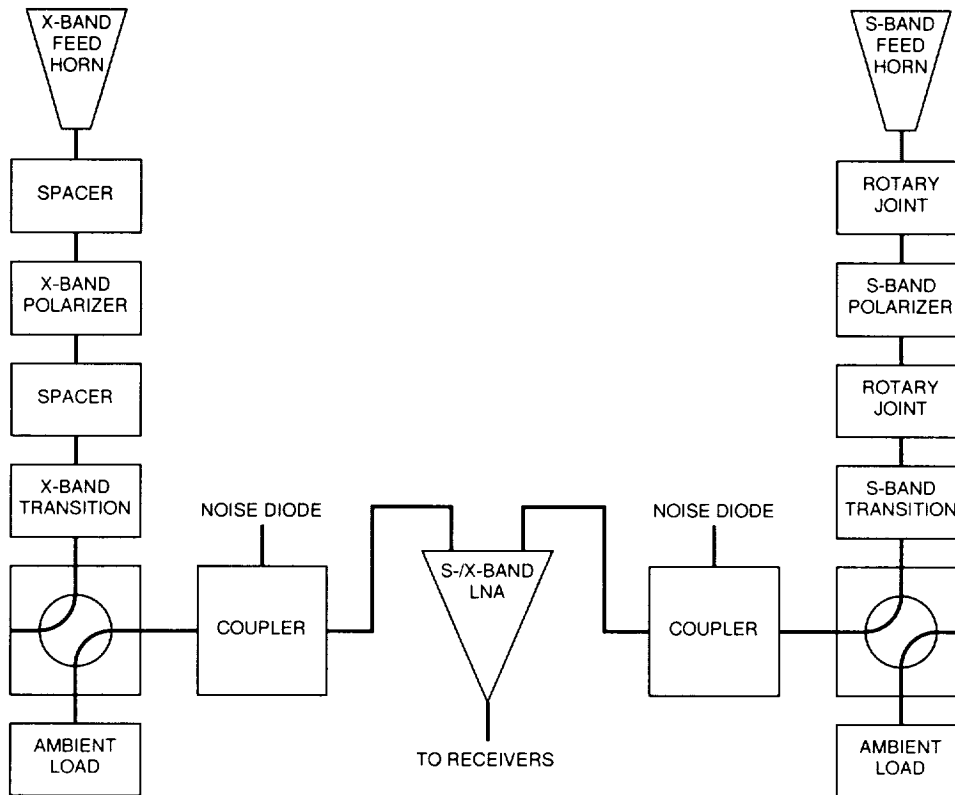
X-BAND FEED HORN

SPACER

X-BAND POLARIZER

SPACER

X-BAND TRANSITION

AMBIENT LOAD

NOISE DIODE

COUPLER

S-/X-BAND LNA

TO RECEIVERS

NOISE DIODE

COUPLER

S-BAND FEED HORN

ROTARY JOINT

S-BAND POLARIZER

ROTARY JOINT

S-BAND TRANSITION

AMBIENT LOAD